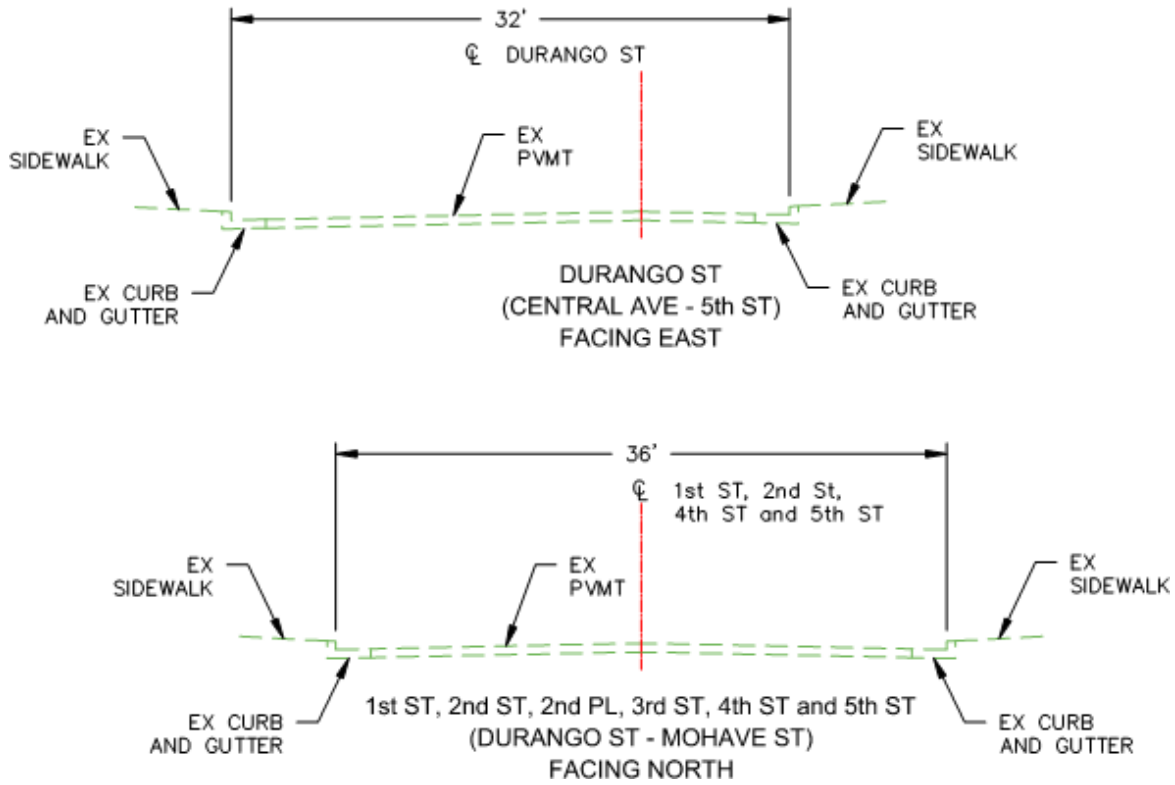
32'

℄ DURANGO ST

EX SIDEWALK

EX PVMT

EX SIDEWALK

EX CURB AND GUTTER

DURANGO ST
(CENTRAL AVE - 5th ST)
FACING EAST

EX CURB AND GUTTER

36'

℄ 1st ST, 2nd St, 4th ST and 5th ST

EX SIDEWALK

EX PVMT

EX SIDEWALK

EX CURB AND GUTTER

1st ST, 2nd ST, 2nd PL, 3rd ST, 4th ST and 5th ST
(DURANGO ST - MOHAVE ST)
FACING NORTH

EX CURB AND GUTTER